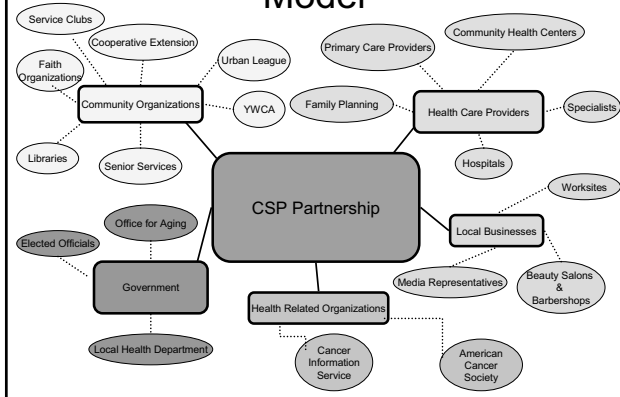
Model

Service Clubs

Cooperative Extension

Faith Organizations

Urban League

Community Organizations

YWCA

Libraries

Senior Services

Primary Care Providers

Community Health Centers

Family Planning

Health Care Providers

Specialists

Hospitals

CSP Partnership

Worksites

Local Businesses

Office for Aging

Elected Officials

Government

Media Representatives

Beauty Salons & Barbershops

Health Related Organizations

Local Health Department

Cancer Information Service

American Cancer Society